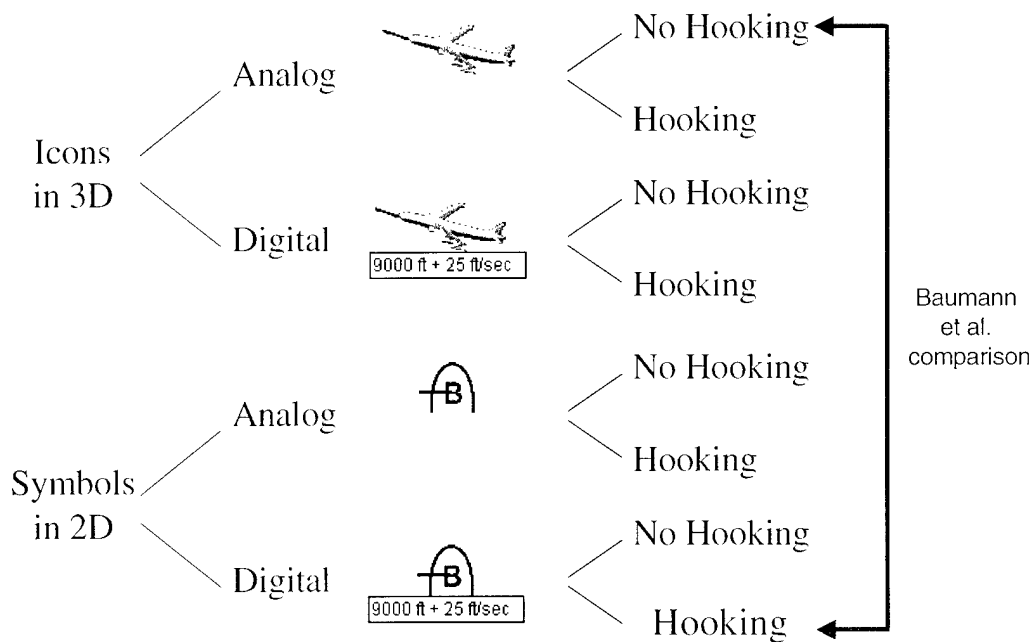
Icons in 3D

Analog

No Hooking

Hooking

Digital

9000 ft + 25 ft/sec

No Hooking

Hooking

Symbols in 2D

Analog

B

No Hooking

Hooking

Digital

B

9000 ft + 25 ft/sec

No Hooking

Hooking

Baumann et al. comparison